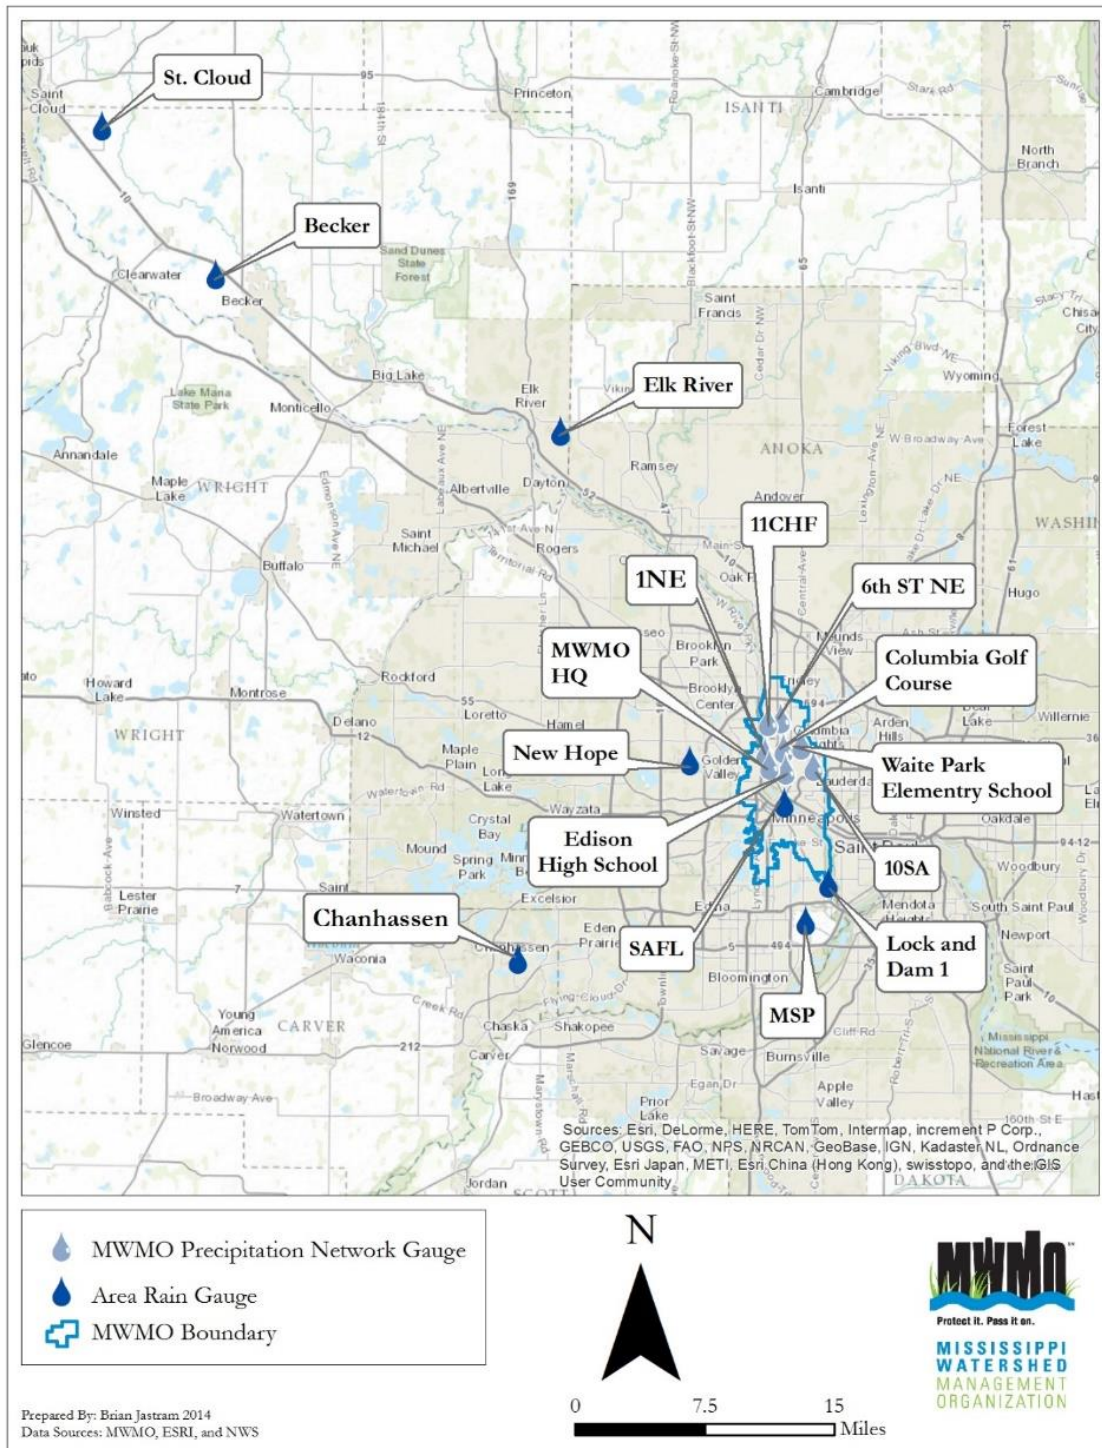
St. Cloud

Becker

Elk River

11CHF

1NE

6th ST NE

MWMO HQ

Columbia Golf Course

New Hope

Waite Park Elementry School

Edison High School

10SA

Chanhassen

SAFL

Lock and Dam 1

MSP

Saint Cloud
95
Princeton
ISANTI
Cambridge
Stark Rd
North Branch
Isanti
Clearwater
Sand Dunes State Forest
Becker
Saint Francis
Wyoming
Big Lake
Elk River
Lake Maria State Park
Monticello
Annandale
Maple Lake
WRIGHT
Albertville
Dayton
Ramsey
ANOKA
Andover
Forest Lake
W Broadway Ave
WASHI
Saint Michael
Rogers
Buffalo
Oak P
Hugo
Brooklyn Park
Mounds View
Howard Lake
Montrose
Rockford
Brooklyn Center
Loretto
Delano
Hamel
Arden Hills
Willernie
WRIGHT
Maple Plain
Long Lake
Golden Valley
Lauderdale
Waterford Rd
Wayzata
Winsted
Watertown
Crystal Bay
Minneapolis
Oakdale
Mound
Spring Park
Woodbury
Saint
Lester Prairie
Excelsior
Edina
Mendota Heights
South Saint Paul
Eden Prairie
Newport
Waconia
494
Bloomington
Saint Paul Park
Young America
CARVER
Chaska
Shakopee
Glencoe
Norwood
212
Carver
Savage
Burnsville
Mississippi National River & Recreation Area
Broadway Ave
Egan Dr
Apple Valley
Prior Lake
Jordan
SCOTT
DAKOTA

Sources: Esri, DeLorme, HERE, TomTom, Intermap, increment P Corp., GEBCO, USGS, FAO, NPS, NRCAN, GeoBase, IGN, Kadaster NL, Ordnance Survey, Esri Japan, METI, Esri China (Hong Kong), swisstopo, and the GIS User Community

MWMO Precipitation Network Gauge
Area Rain Gauge
MWMO Boundary

N

0 7.5 15 Miles

MWMO
Protect it. Pass it on.
MISSISSIPPI WATERSHED MANAGEMENT ORGANIZATION

Prepared By: Brian Jastram 2014
Data Sources: MWMO, ESRI, and NWS